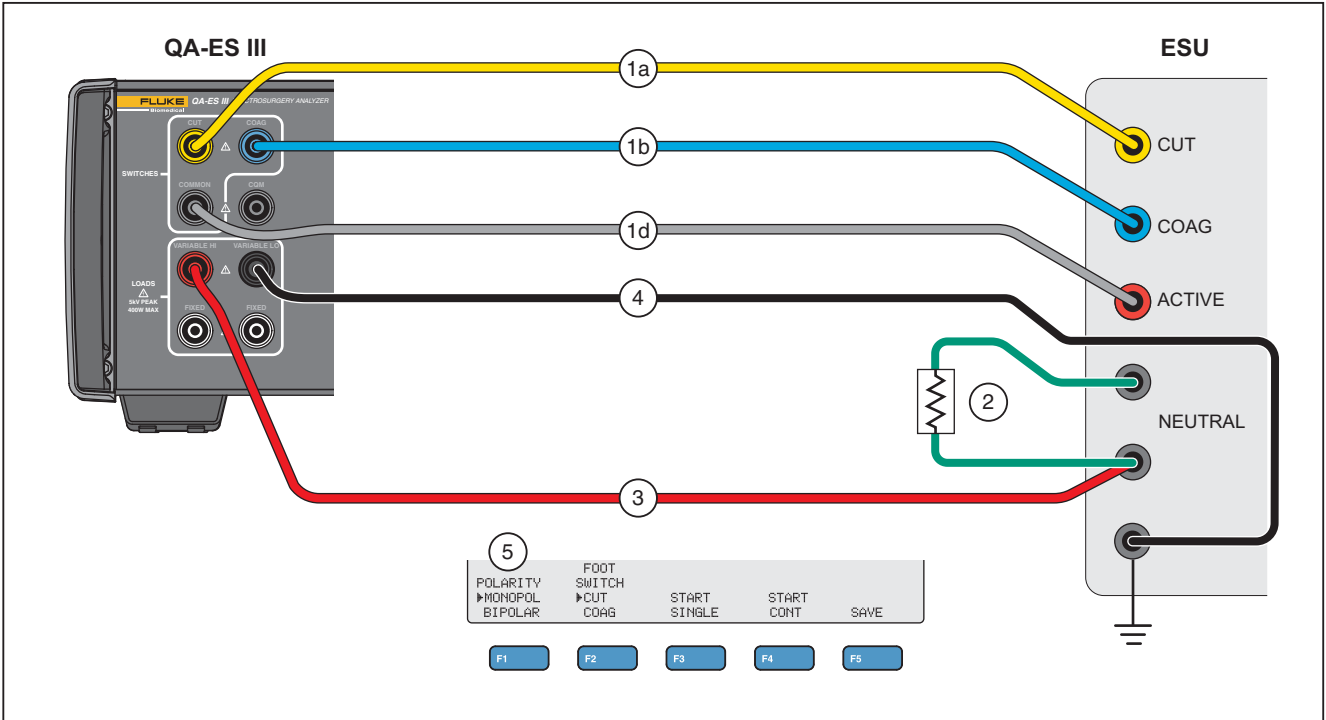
QA-ES III

ESU

FLUKE Biomedical QA-ES III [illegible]CTROSURGERY ANALYZER

CUT COAG

SWITCHES

COMMON CQM

LOADS 5kV PEAK 400W MAX

VARIABLE HI VARIABLE LO

FIXED FIXED

1a

1b

1d

4

2

3

CUT

COAG

ACTIVE

NEUTRAL

5

POLARITY ▶MONOPOL BIPOLAR

FOOT SWITCH ▶CUT COAG

START SINGLE

START CONT

SAVE

F1 F2 F3 F4 F5